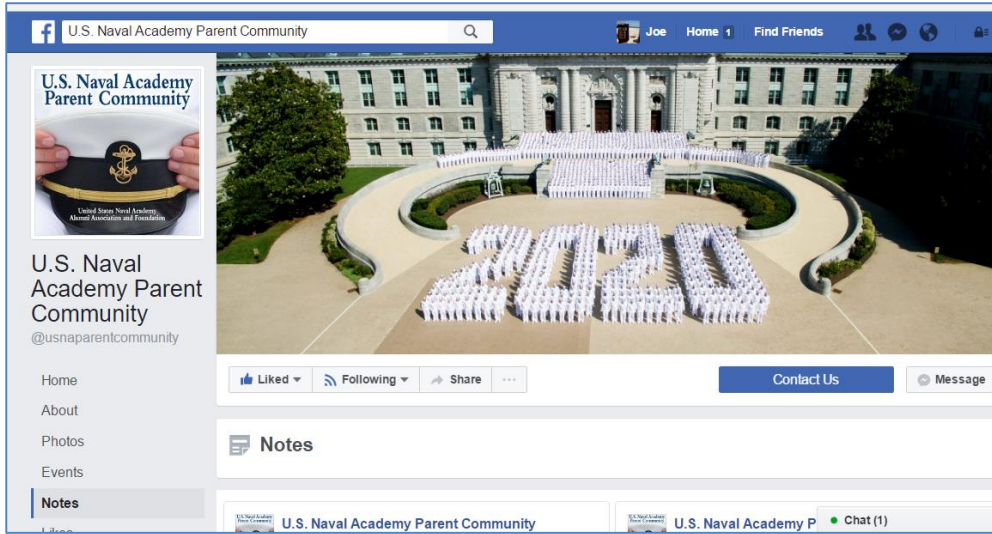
f U.S. Naval Academy Parent Community

Joe Home 1 Find Friends

U.S. Naval Academy Parent Community

United States Naval Academy Alumni Association and Foundation

U.S. Naval Academy Parent Community
@usnaparentcommunity

2020

Liked ▾ Following ▾ Share ···

Contact Us

Message

Home
About
Photos
Events
Notes
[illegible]

Notes

U.S. Naval Academy Parent Community

U.S. Naval Academy P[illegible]

Chat (1)